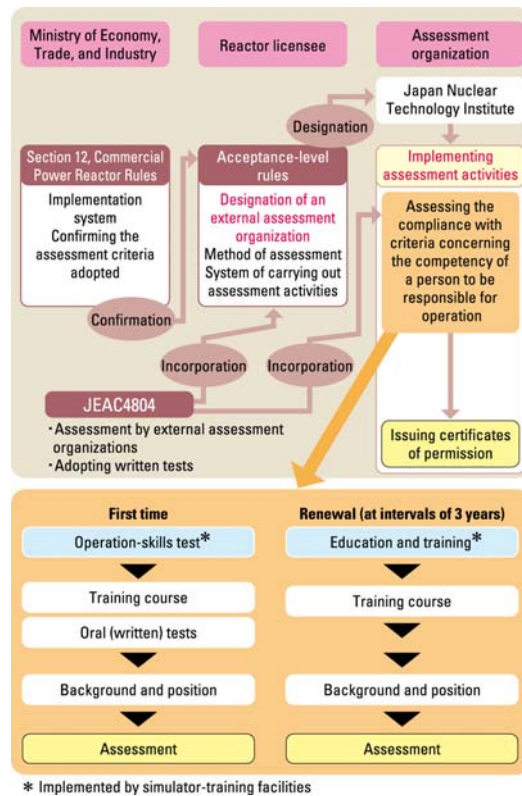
Ministry of Economy, Trade, and Industry

Reactor licensee

Assessment organization

Japan Nuclear Technology Institute

Designation

Section 12, Commercial Power Reactor Rules

Implementation system
Confirming the assessment criteria adopted

Acceptance-level rules

Designation of an external assessment organization

Method of assessment
System of carrying out assessment activities

Implementing assessment activities

Assessing the compliance with criteria concerning the competency of a person to be responsible for operation

Confirmation

Incorporation

Incorporation

JEAC4804

・Assessment by external assessment organizations
・Adopting written tests

Issuing certificates of permission

First time

Operation-skills test*

Training course

Oral (written) tests

Background and position

Assessment

Renewal (at intervals of 3 years)

Education and training*

Training course

Background and position

Assessment

* Implemented by simulator-training facilities